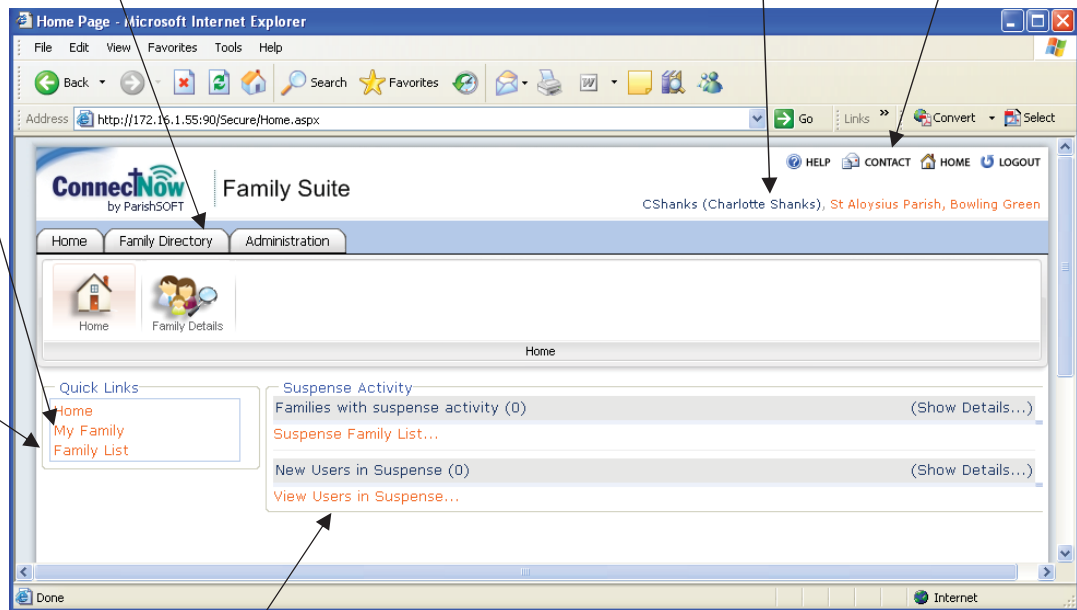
Home Page - Microsoft Internet Explorer

File Edit View Favorites Tools Help

Back Search Favorites

Address http://172.16.1.55:90/Secure/Home.aspx Go Links » Convert Select

ConnectNow by ParishSOFT Family Suite

HELP CONTACT HOME LOGOUT

CShanks (Charlotte Shanks), St Aloysius Parish, Bowling Green

Home Family Directory Administration

Home Family Details

Home

Quick Links
Home
My Family
Family List

Suspense Activity
Families with suspense activity (0) (Show Details...)
Suspense Family List...
New Users in Suspense (0) (Show Details...)
View Users in Suspense...

Done Internet